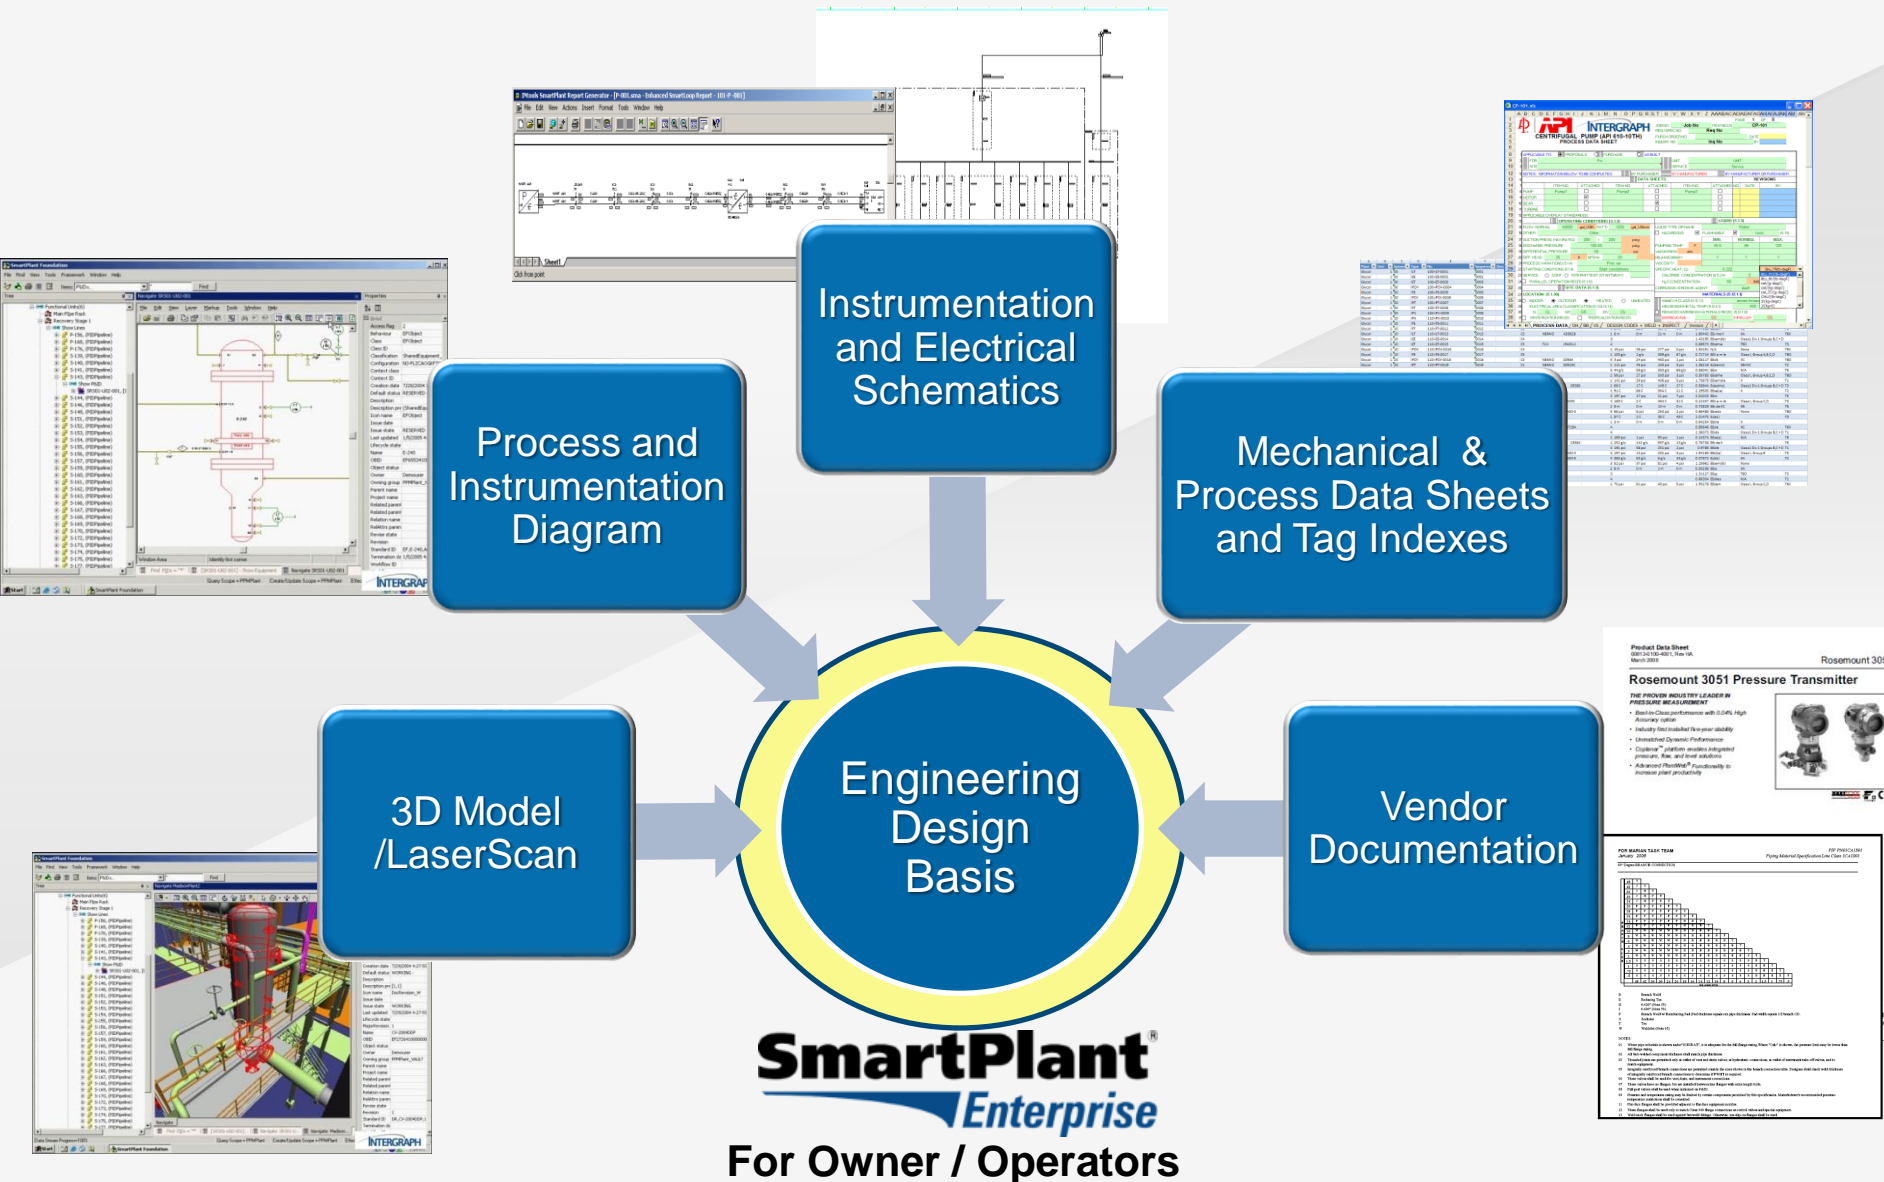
Instrumentation and Electrical Schematics

Process and Instrumentation Diagram

Mechanical & Process Data Sheets and Tag Indexes

3D Model /LaserScan

Engineering Design Basis

Vendor Documentation

Rosemount 3051 Pressure Transmitter

SmartPlant® Enterprise

For Owner / Operators